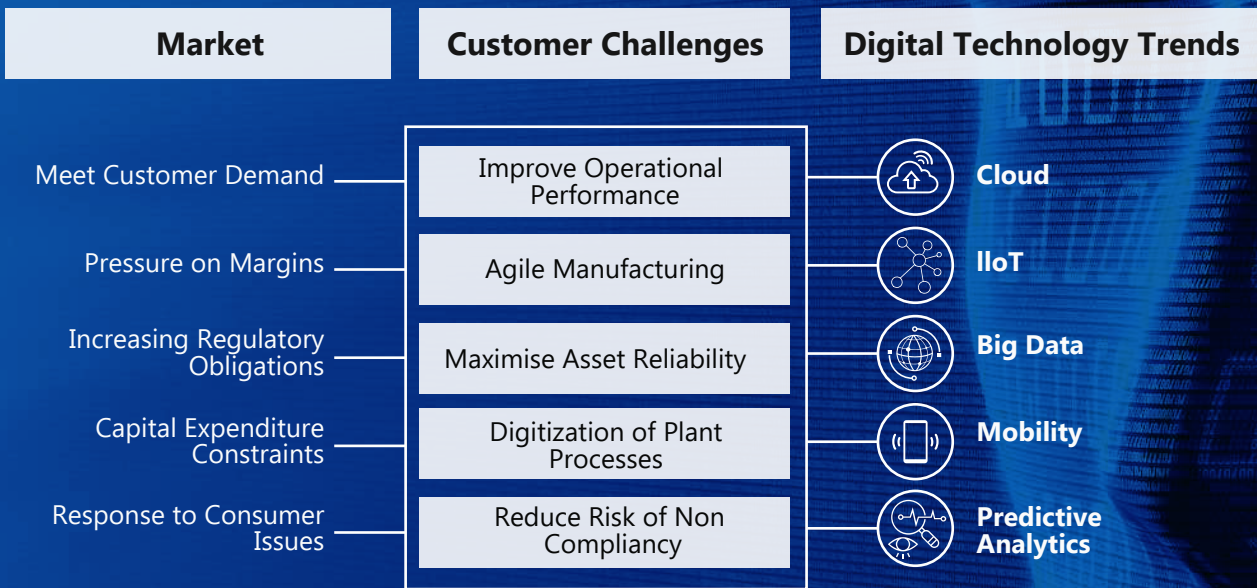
Market

Customer Challenges

Digital Technology Trends

Meet Customer Demand

Pressure on Margins

Increasing Regulatory Obligations

Capital Expenditure Constraints

Response to Consumer Issues

Improve Operational Performance

Agile Manufacturing

Maximise Asset Reliability

Digitization of Plant Processes

Reduce Risk of Non Compliancy

Cloud

IIoT

Big Data

Mobility

Predictive Analytics